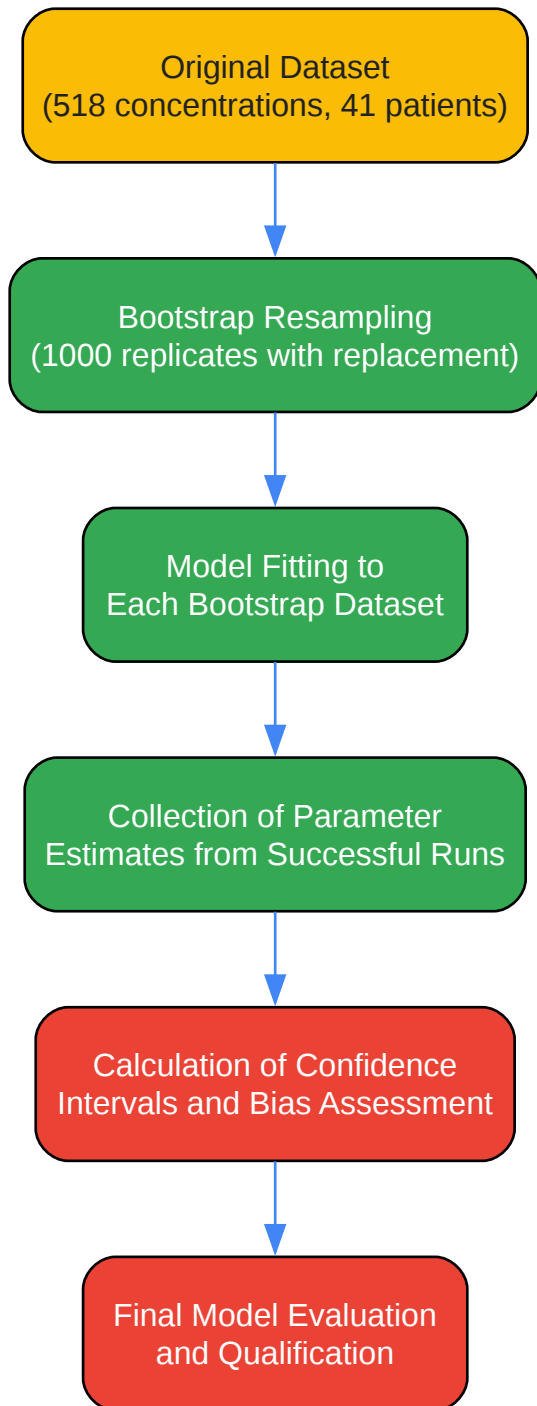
Original Dataset
(518 concentrations, 41 patients)

Bootstrap Resampling
(1000 replicates with replacement)

Model Fitting to
Each Bootstrap Dataset

Collection of Parameter
Estimates from Successful Runs

Calculation of Confidence
Intervals and Bias Assessment

Final Model Evaluation
and Qualification